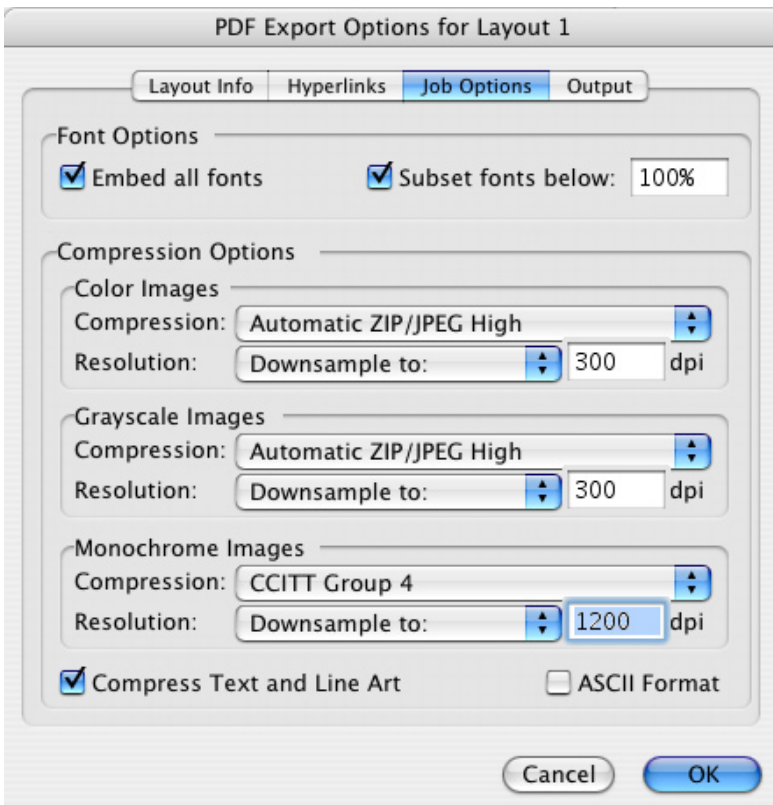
PDF Export Options for Layout 1

Layout Info | Hyperlinks | Job Options | Output

Font Options
Embed all fonts
Subset fonts below: 100%

Compression Options
Color Images
Compression: Automatic ZIP/JPEG High
Resolution: Downsample to: 300 dpi

Grayscale Images
Compression: Automatic ZIP/JPEG High
Resolution: Downsample to: 300 dpi

Monochrome Images
Compression: CCITT Group 4
Resolution: Downsample to: 1200 dpi

Compress Text and Line Art
ASCII Format

Cancel
OK